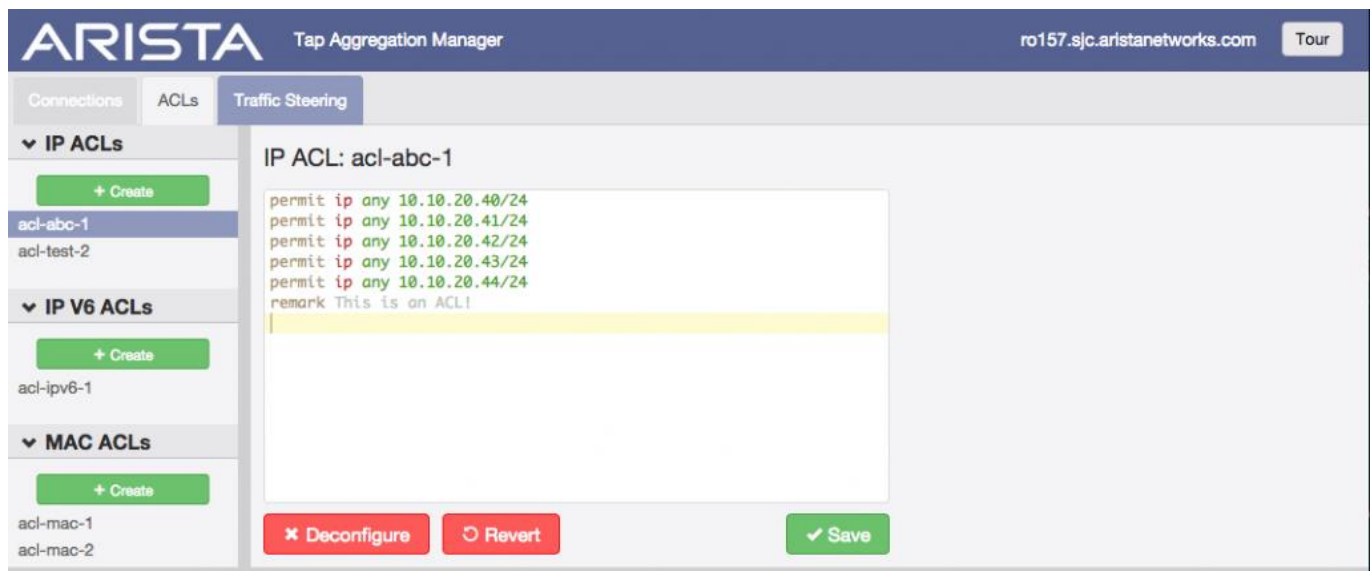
ARISTA Tap Aggregation Manager ro157.sjc.aristanetworks.com Tour

Connections ACLs Traffic Steering

IP ACLs

+ Create

acl-abc-1
acl-test-2

IP V6 ACLs

+ Create

acl-ipv6-1

MAC ACLs

+ Create

acl-mac-1
acl-mac-2

IP ACL: acl-abc-1

permit ip any 10.10.20.40/24
permit ip any 10.10.20.41/24
permit ip any 10.10.20.42/24
permit ip any 10.10.20.43/24
permit ip any 10.10.20.44/24
remark This is an ACL!

Deconfigure Revert Save